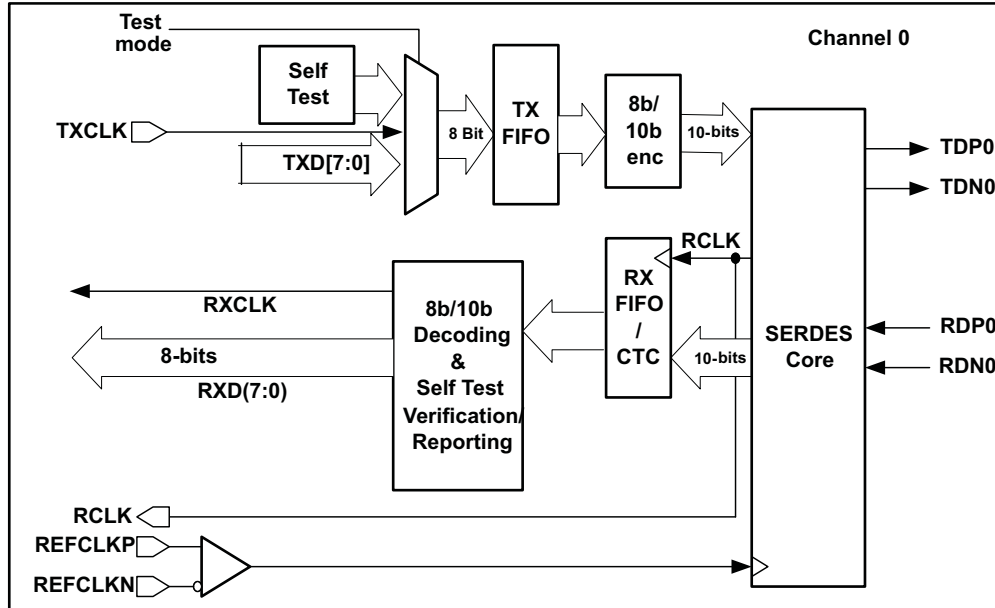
Test mode

Channel 0

Self Test

TXCLK

TXD[7:0]

8 Bit

TX FIFO

8b/ 10b enc

10-bits

TDP0

TDN0

RCLK

RX FIFO / CTC

RXCLK

8b/10b Decoding & Self Test Verification/ Reporting

8-bits

RXD(7:0)

10-bits

SERDES Core

RDP0

RDN0

RCLK

REFCLKP

REFCLKN